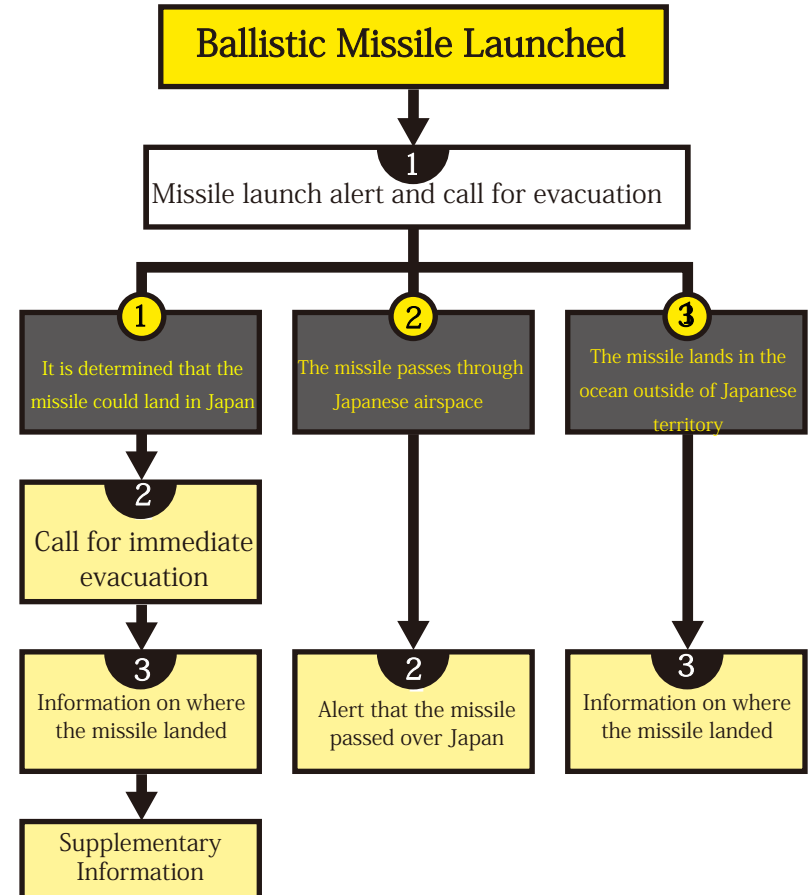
Ballistic Missile Launched

1
Missile launch alert and call for evacuation

1
It is determined that the missile could land in Japan

2
The missile passes through Japanese airspace

3
The missile lands in the ocean outside of Japanese territory

2
Call for immediate evacuation

3
Information on where the missile landed

Supplementary Information

2
Alert that the missile passed over Japan

3
Information on where the missile landed